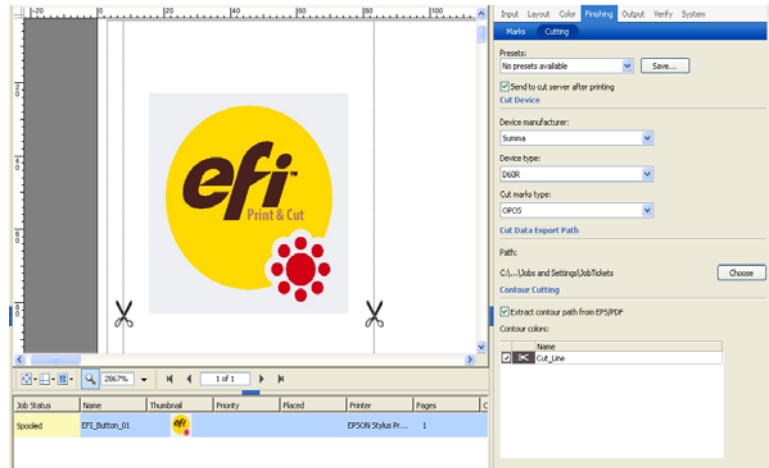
-20 0 20 40 60 80 100

efi™
Print & Cut

2967% 1 of 1

| Job Status | Name | Thumbnail | Priority | Placed | Printer | Pages |
|---|---|---|---|---|---|---|
| Spooled | EFI_Button_01 | efi | | | EPSON Stylus Pr... | 1 |

Input Layout Color Finishing Output Verify System
Marks Cutting

Presets:
No presets available
Save...
Send to cut server after printing
Cut Device
Device manufacturer:
Summa
Device type:
D60R
Cut marks type:
OPOS
Cut Data Export Path
Path:
C:\...\Jobs and Settings\JobTickets
Choose
Contour Cutting
Extract contour path from EPS/PDF
Contour colors:

| | Name |
|---|---|
| | Cut_Line |